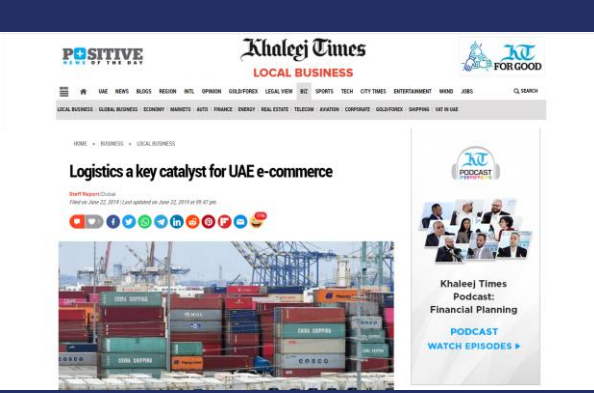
POSITIVE NEWS OF THE DAY

Khaleej Times
LOCAL BUSINESS

KT FOR GOOD

UAE NEWS BLOGS REGION INTL OPINION GOLD/FOREX LEGAL VIEW BIZ SPORTS TECH CITY TIMES ENTERTAINMENT WKND JOBS SEARCH

LOCAL BUSINESS GLOBAL BUSINESS ECONOMY MARKETS AUTO FINANCE ENERGY REAL ESTATE TELECOM AVIATION CORPORATE GOLD/FOREX SHIPPING VAT IN UAE

HOME » BUSINESS » LOCAL BUSINESS

Logistics a key catalyst for UAE e-commerce

Staff Report/Dubai
Filed on June 22, 2019 | Last updated on June 22, 2019 at 09.47 pm

KT PODCAST

Khaleej Times Podcast: Financial Planning

PODCAST
WATCH EPISODES ▸

CHINA SHIPPING
CHINA SHIPPING
CHINA SHIPPING
COSCO
CHINA SHIPPING